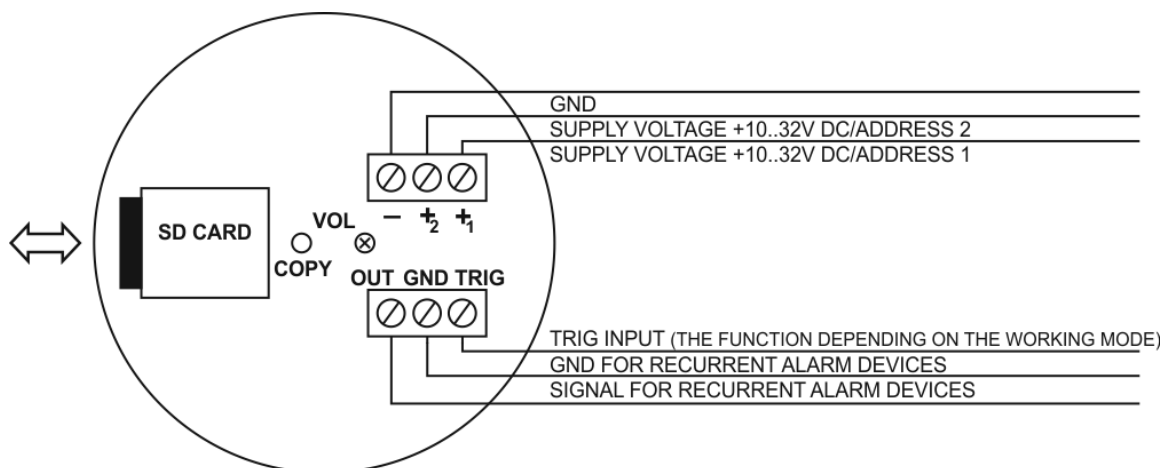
GND
SUPPLY VOLTAGE +10..32V DC/ADDRESS 2
SUPPLY VOLTAGE +10..32V DC/ADDRESS 1

SD CARD
VOL
COPY
− $+_2$ $+_1$
OUT GND TRIG

TRIG INPUT (THE FUNCTION DEPENDING ON THE WORKING MODE)
GND FOR RECURRENT ALARM DEVICES
SIGNAL FOR RECURRENT ALARM DEVICES